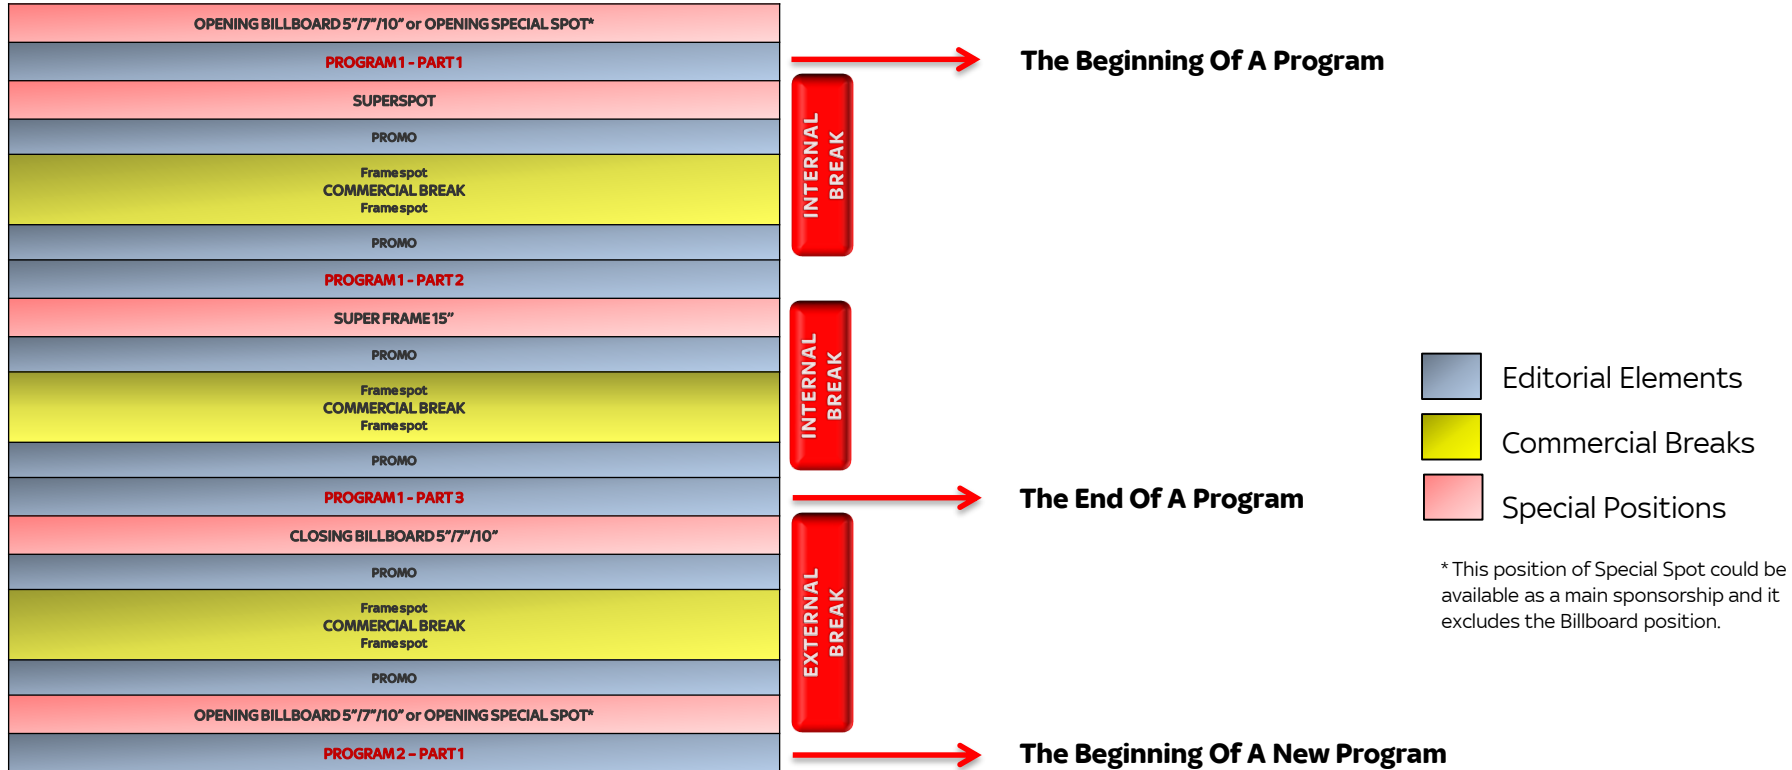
OPENING BILLBOARD 5"/7"/10" or OPENING SPECIAL SPOT*

PROGRAM 1 - PART 1

SUPERSPOT

PROMO

Framespot
COMMERCIAL BREAK
Framespot

PROMO

PROGRAM 1 - PART 2

SUPER FRAME 15"

PROMO

Framespot
COMMERCIAL BREAK
Framespot

PROMO

PROGRAM 1 - PART 3

CLOSING BILLBOARD 5"/7"/10"

PROMO

Framespot
COMMERCIAL BREAK
Framespot

PROMO

OPENING BILLBOARD 5"/7"/10" or OPENING SPECIAL SPOT*

PROGRAM 2 - PART 1

INTERNAL BREAK

INTERNAL BREAK

EXTERNAL BREAK

The Beginning Of A Program

The End Of A Program

The Beginning Of A New Program

Editorial Elements

Commercial Breaks

Special Positions

* This position of Special Spot could be available as a main sponsorship and it excludes the Billboard position.